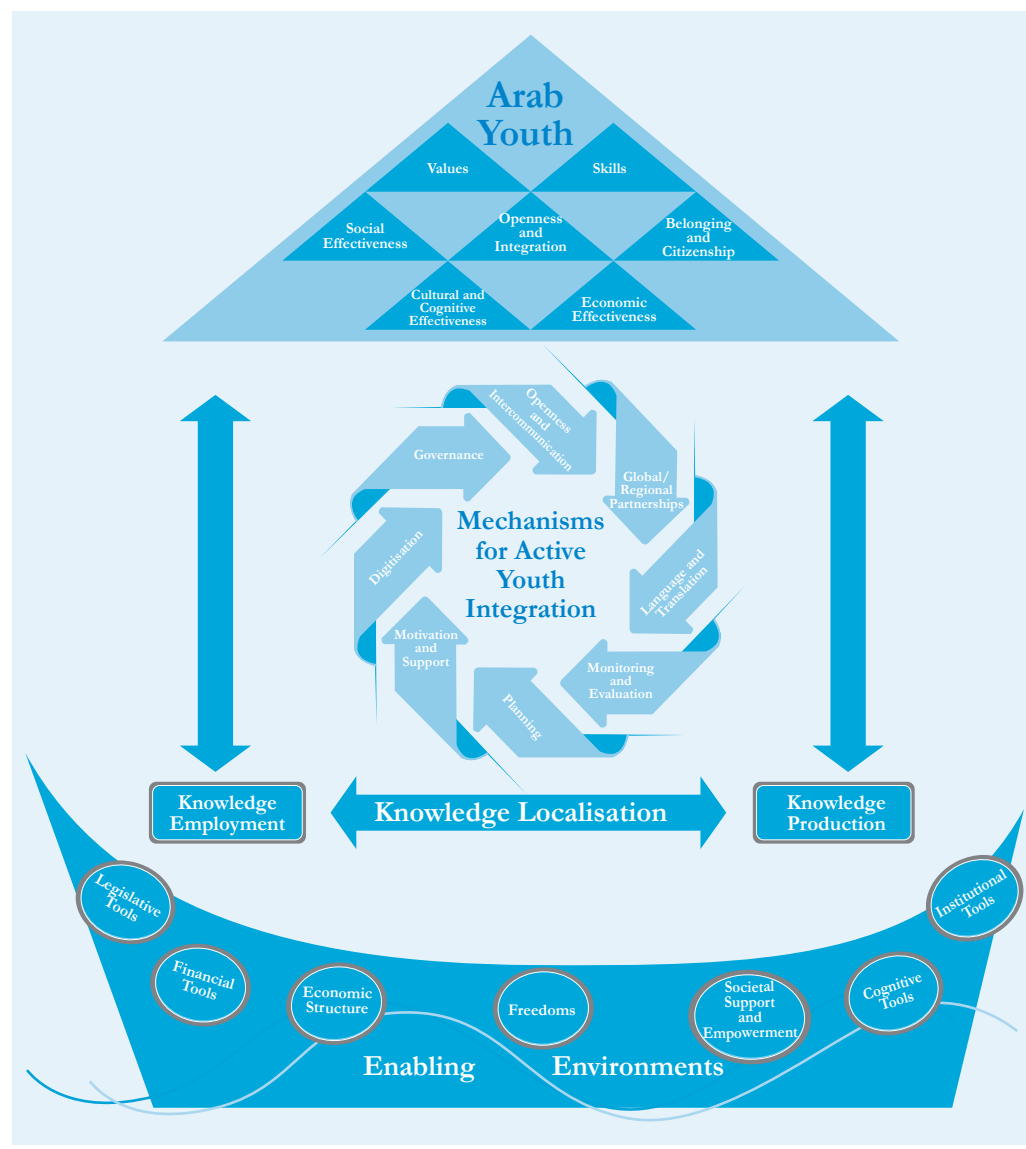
Arab Youth

Values

Skills

Social Effectiveness

Openness and Integration

Belonging and Citizenship

Cultural and Cognitive Effectiveness

Economic Effectiveness

Mechanisms for Active Youth Integration

Openness and Intercommunication

Global/ Regional Partnerships

Language and Translation

Monitoring and Evaluation

Planning

Motivation and Support

Digitisation

Governance

Knowledge Employment

Knowledge Localisation

Knowledge Production

Legislative Tools

Financial Tools

Economic Structure

Freedoms

Societal Support and Empowerment

Cognitive Tools

Institutional Tools

Enabling Environments